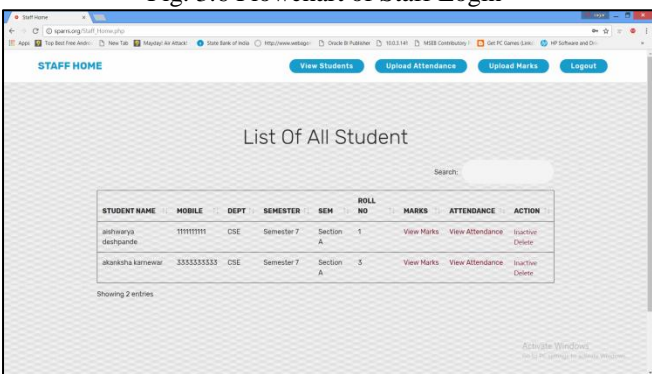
Fig. 5.6 Flowchart of Staff Login

Staff Home

spams.org/Staff_Home.php

Apps | Top Best Free Andro | New Tab | Mayday! Air Attack! | State Bank of India | http://www.webagen | Oracle BI Publisher | 10.0.3.141 | MSEB Contributory | Get PC Games (Links) | HP Software and Dri

STAFF HOME

View Students | Upload Attendance | Upload Marks | Logout

List Of All Student

Search:

| STUDENT NAME | MOBILE | DEPT | SEMESTER | SEM | ROLL NO | MARKS | ATTENDANCE | ACTION |
|---|---|---|---|---|---|---|---|---|
| aishwarya deshpande | 1111111111 | CSE | Semester 7 | Section A | 1 | View Marks | View Attendance | Inactive Delete |
| akanksha karnewar | 3333333333 | CSE | Semester 7 | Section A | 3 | View Marks | View Attendance | Inactive Delete |

Showing 2 entries

Activate Windows
Go to PC settings to activate Windows.